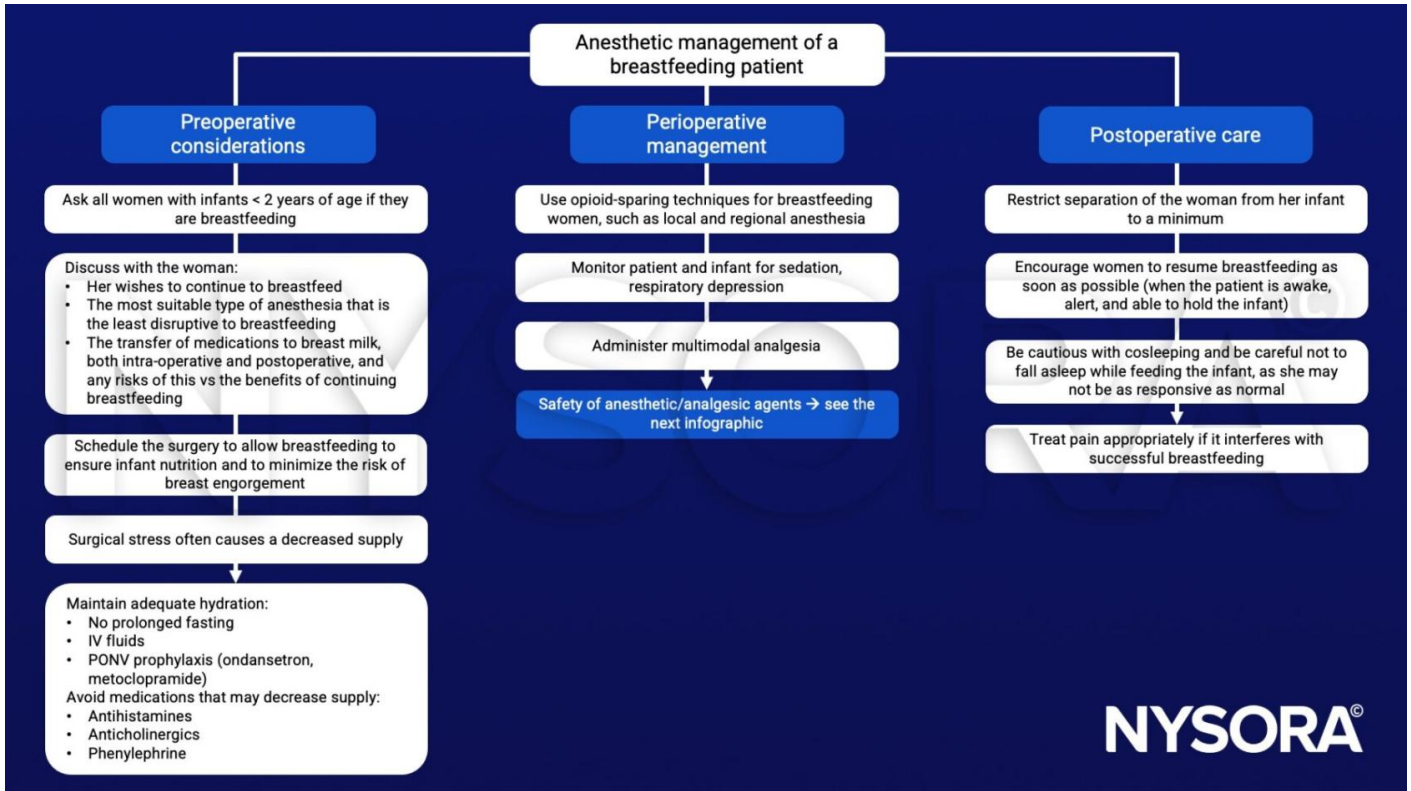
Anesthetic management of a breastfeeding patient

Preoperative considerations

Ask all women with infants < 2 years of age if they are breastfeeding

Discuss with the woman:
• Her wishes to continue to breastfeed
• The most suitable type of anesthesia that is the least disruptive to breastfeeding
• The transfer of medications to breast milk, both intra-operative and postoperative, and any risks of this vs the benefits of continuing breastfeeding

Schedule the surgery to allow breastfeeding to ensure infant nutrition and to minimize the risk of breast engorgement

Surgical stress often causes a decreased supply

Maintain adequate hydration:
• No prolonged fasting
• IV fluids
• PONV prophylaxis (ondansetron, metoclopramide)
Avoid medications that may decrease supply:
• Antihistamines
• Anticholinergics
• Phenylephrine

Perioperative management

Use opioid-sparing techniques for breastfeeding women, such as local and regional anesthesia

Monitor patient and infant for sedation, respiratory depression

Administer multimodal analgesia

Safety of anesthetic/analgesic agents → see the next infographic

Postoperative care

Restrict separation of the woman from her infant to a minimum

Encourage women to resume breastfeeding as soon as possible (when the patient is awake, alert, and able to hold the infant)

Be cautious with cosleeping and be careful not to fall asleep while feeding the infant, as she may not be as responsive as normal

Treat pain appropriately if it interferes with successful breastfeeding

NYSORA©